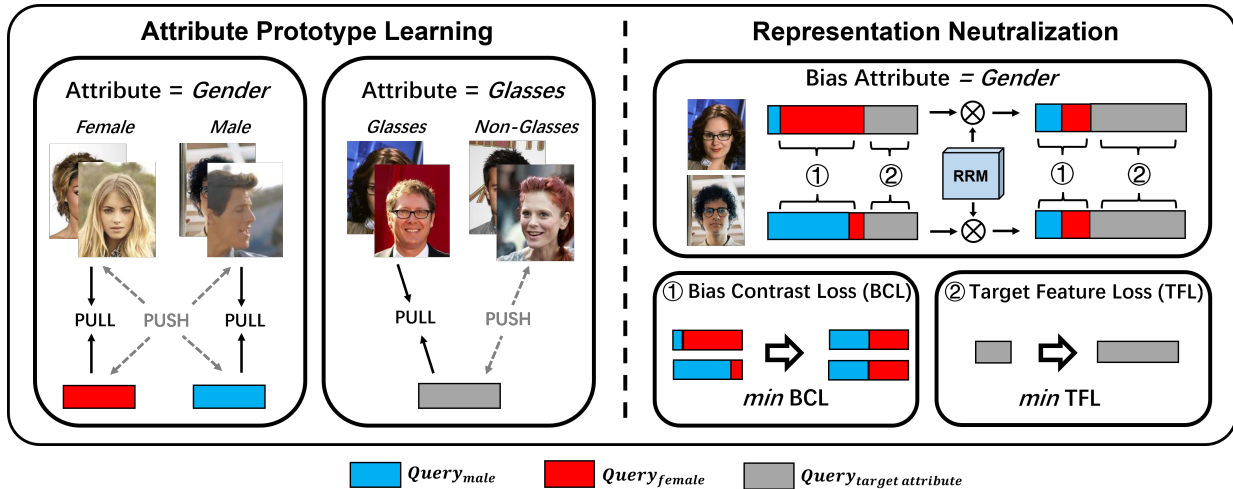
Attribute Prototype Learning

Attribute = *Gender*

*Female* *Male*

PULL PUSH PULL

Attribute = *Glasses*

*Glasses* *Non-Glasses*

PULL PUSH

Representation Neutralization

Bias Attribute = *Gender*

① ②

RRM

① ②

① Bias Contrast Loss (BCL)

*min* BCL

② Target Feature Loss (TFL)

*min* TFL

$Query_{male}$ $Query_{female}$ $Query_{target\ attribute}$